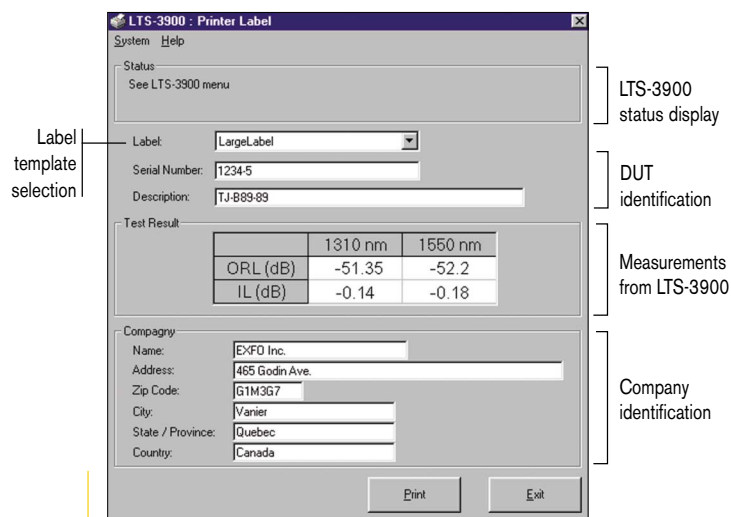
LTS-3900 : Printer Label

System Help

Status
See LTS-3900 menu

LTS-3900 status display

Label template selection

Label: LargeLabel
Serial Number: 1234-5
Description: TJ-B89-89

DUT identification

Test Result

| | 1310 nm | 1550 nm |
|---|---|---|
| ORL (dB) | -51.35 | -52.2 |
| IL (dB) | -0.14 | -0.18 |

Measurements from LTS-3900

Compagny
Name: EXFO Inc.
Address: 465 Godin Ave.
Zip Code: G1M3G7
City: Vanier
State / Province: Quebec
Country: Canada

Company identification

Print
Exit